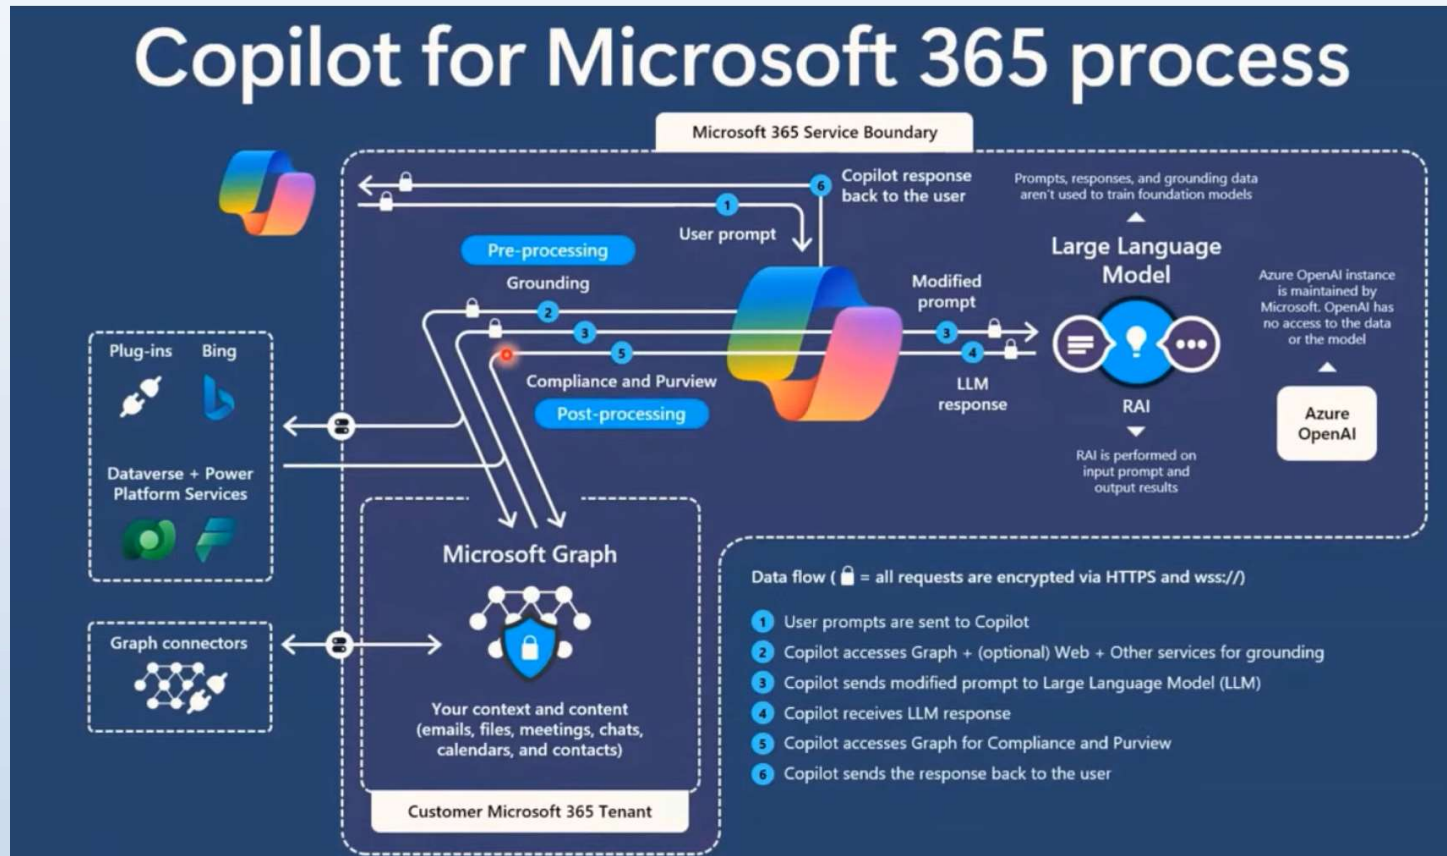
Copilot for Microsoft 365 process

Microsoft 365 Service Boundary

6 Copilot response back to the user

1 User prompt

Pre-processing

Grounding

2

3

5

Compliance and Purview

Post-processing

Modified prompt

3

4

LLM response

Prompts, responses, and grounding data aren't used to train foundation models

Large Language Model

RAI

RAI is performed on input prompt and output results

Azure OpenAI instance is maintained by Microsoft. OpenAI has no access to the data or the model

Azure OpenAI

Plug-ins

Bing

Dataverse + Power Platform Services

Graph connectors

Microsoft Graph

Your context and content (emails, files, meetings, chats, calendars, and contacts)

Customer Microsoft 365 Tenant

Data flow ( = all requests are encrypted via HTTPS and wss://)

1 User prompts are sent to Copilot

2 Copilot accesses Graph + (optional) Web + Other services for grounding

3 Copilot sends modified prompt to Large Language Model (LLM)

4 Copilot receives LLM response

5 Copilot accesses Graph for Compliance and Purview

6 Copilot sends the response back to the user